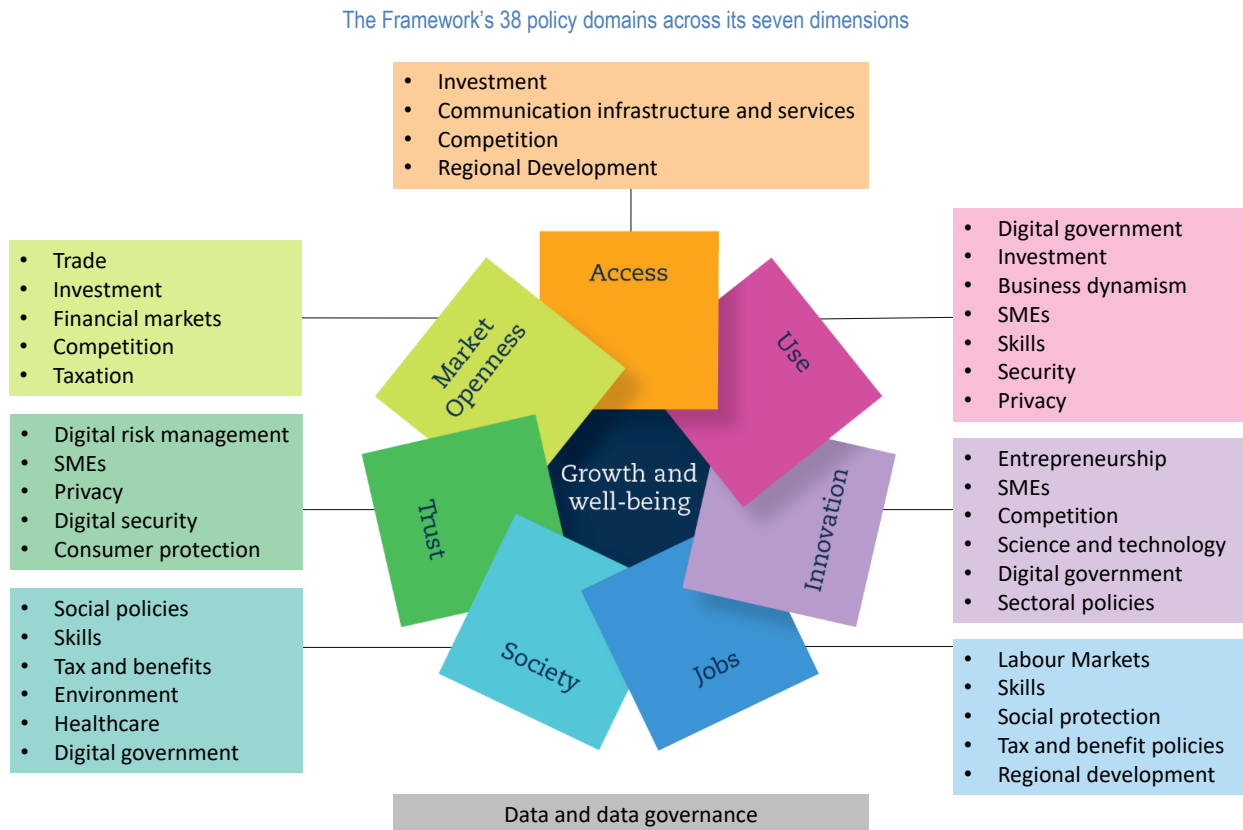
The Framework's 38 policy domains across its seven dimensions

- Investment
- Communication infrastructure and services
- Competition
- Regional Development

- Trade
- Investment
- Financial markets
- Competition
- Taxation

- Digital government
- Investment
- Business dynamism
- SMEs
- Skills
- Security
- Privacy

Access

Market Openness

Use

Growth and well-being

Trust

Innovation

Society

Jobs

- Digital risk management
- SMEs
- Privacy
- Digital security
- Consumer protection

- Entrepreneurship
- SMEs
- Competition
- Science and technology
- Digital government
- Sectoral policies

- Social policies
- Skills
- Tax and benefits
- Environment
- Healthcare
- Digital government

- Labour Markets
- Skills
- Social protection
- Tax and benefit policies
- Regional development

Data and data governance